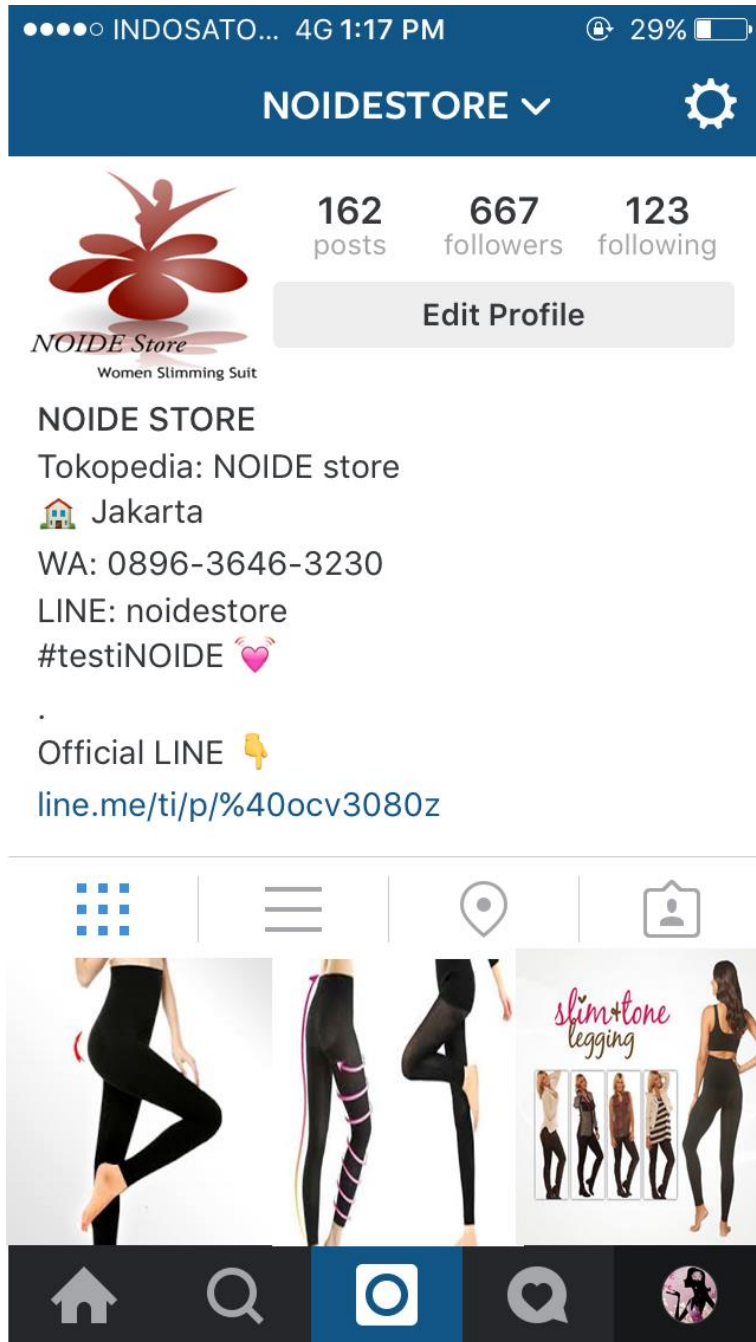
●●●●○ INDOSATO... 4G 1:17 PM 29%

NOIDESTORE

NOIDE Store
Women Slimming Suit

162 posts
667 followers
123 following

Edit Profile

NOIDE STORE
Tokopedia: NOIDE store
🏠 Jakarta
WA: 0896-3646-3230
LINE: noidestore
#testiNOIDE 💓
.
Official LINE 👇
line.me/ti/p/%40ocv3080z

slim+tone legging